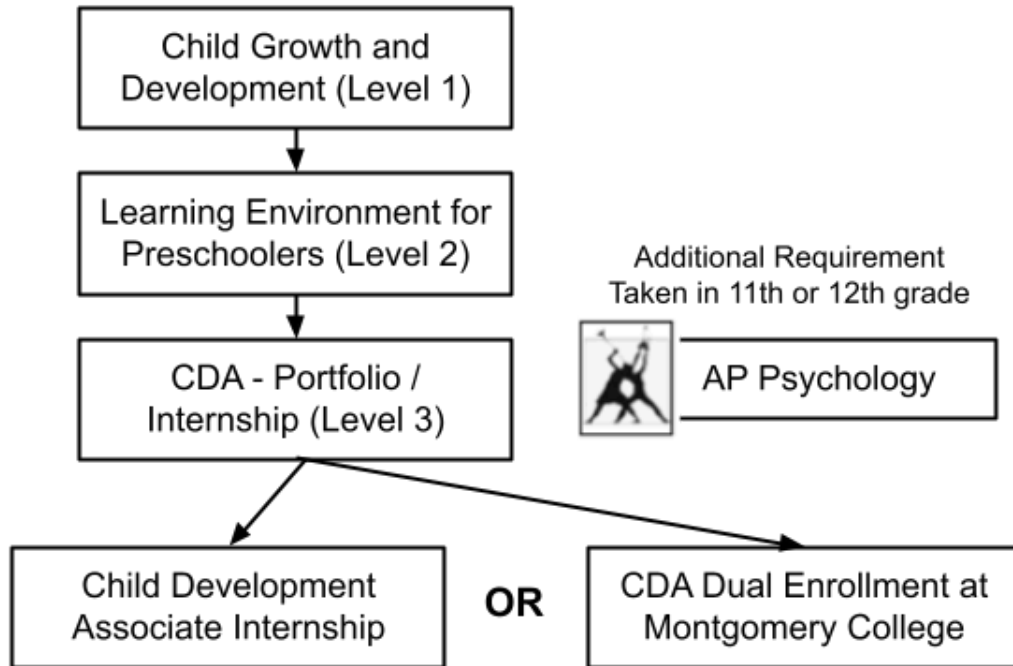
Child Growth and Development (Level 1)

Learning Environment for Preschoolers (Level 2)

CDA - Portfolio / Internship (Level 3)

Additional Requirement
Taken in 11th or 12th grade

AP Psychology

Child Development Associate Internship

OR

CDA Dual Enrollment at Montgomery College